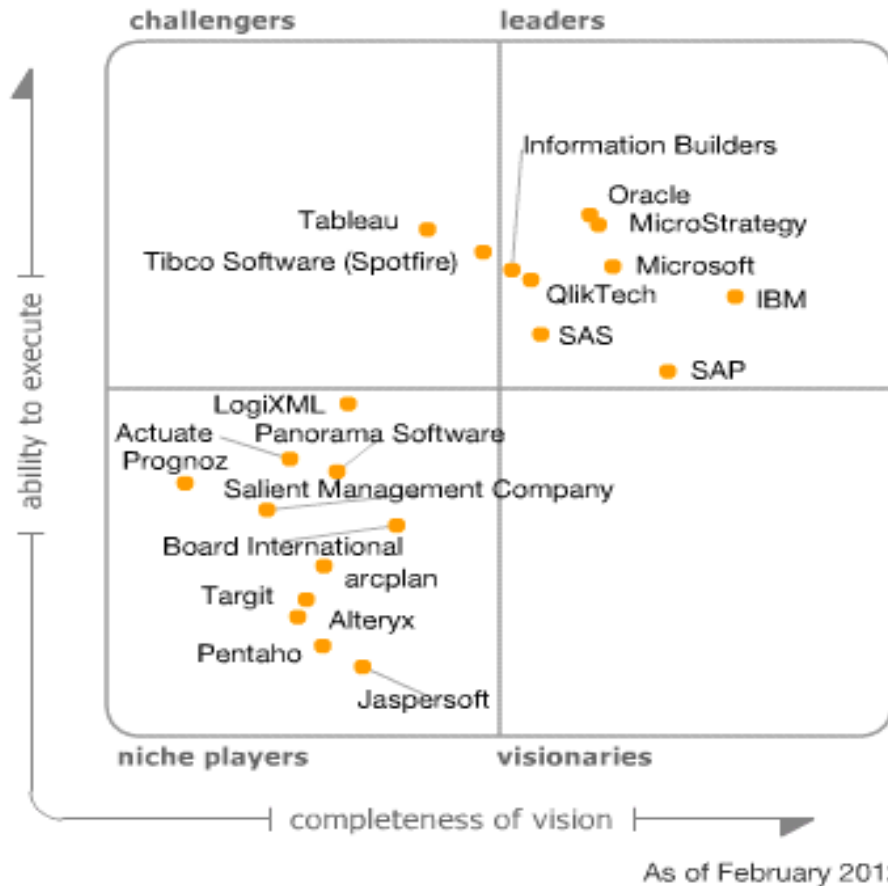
challengers

leaders

ability to execute

Information Builders

Oracle

MicroStrategy

Tableau

Tibco Software (Spotfire)

Microsoft

QlikTech

IBM

SAS

SAP

LogiXML

Actuate

Panorama Software

Prognoz

Salient Management Company

Board International

arcplan

Targit

Alteryx

Pentaho

Jaspersoft

niche players

visionaries

completeness of vision

As of February 201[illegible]